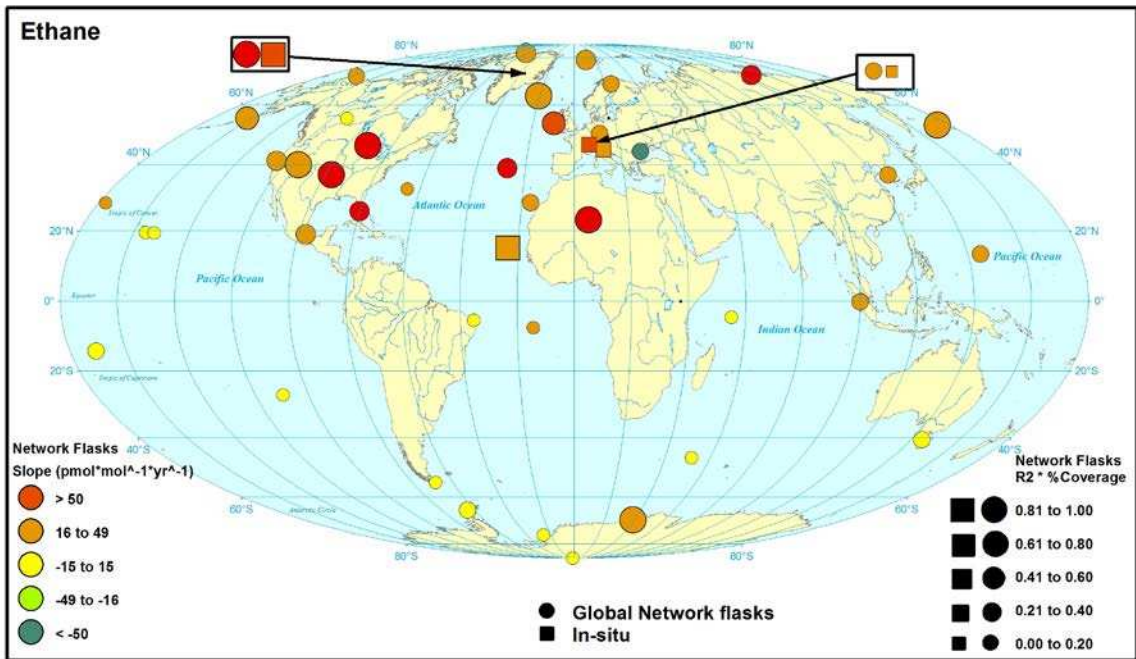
Ethane

80°N
80°N
60°N
60°N
40°N
40°N
20°N
20°N
0°
0°
20°S
20°S
40°S
40°S
60°S
60°S
80°S
80°S

Tropic of Cancer
Equator
Tropic of Capricorn
Antarctic Circle

Atlantic Ocean
Pacific Ocean
Pacific Ocean
Indian Ocean

Network Flasks
Slope (pmol*mol^-1*yr^-1)
> 50
16 to 49
-15 to 15
-49 to -16
< -50

Global Network flasks
In-situ

Network Flasks
R2 * %Coverage
0.81 to 1.00
0.61 to 0.80
0.41 to 0.60
0.21 to 0.40
0.00 to 0.20